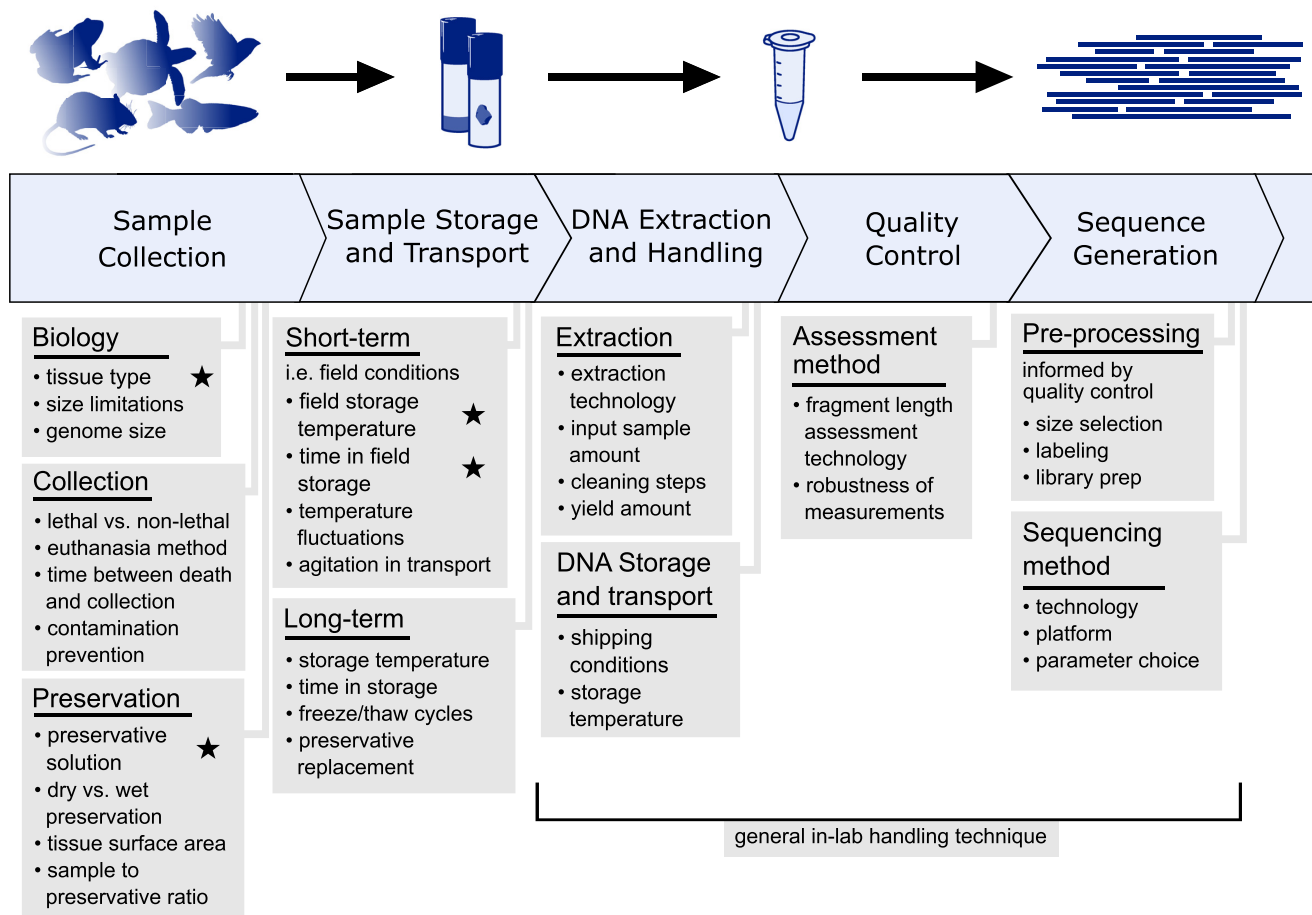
Sample Collection

Sample Storage and Transport

DNA Extraction and Handling

Quality Control

Sequence Generation

Biology
• tissue type ★
• size limitations
• genome size

Collection
• lethal vs. non-lethal
• euthanasia method
• time between death and collection
• contamination prevention

Preservation
• preservative solution ★
• dry vs. wet preservation
• tissue surface area
• sample to preservative ratio

Short-term
i.e. field conditions
• field storage temperature ★
• time in field storage ★
• temperature fluctuations
• agitation in transport

Long-term
• storage temperature
• time in storage
• freeze/thaw cycles
• preservative replacement

Extraction
• extraction technology
• input sample amount
• cleaning steps
• yield amount

DNA Storage and transport
• shipping conditions
• storage temperature

Assessment method
• fragment length assessment technology
• robustness of measurements

Pre-processing
informed by quality control
• size selection
• labeling
• library prep

Sequencing method
• technology
• platform
• parameter choice

general in-lab handling technique